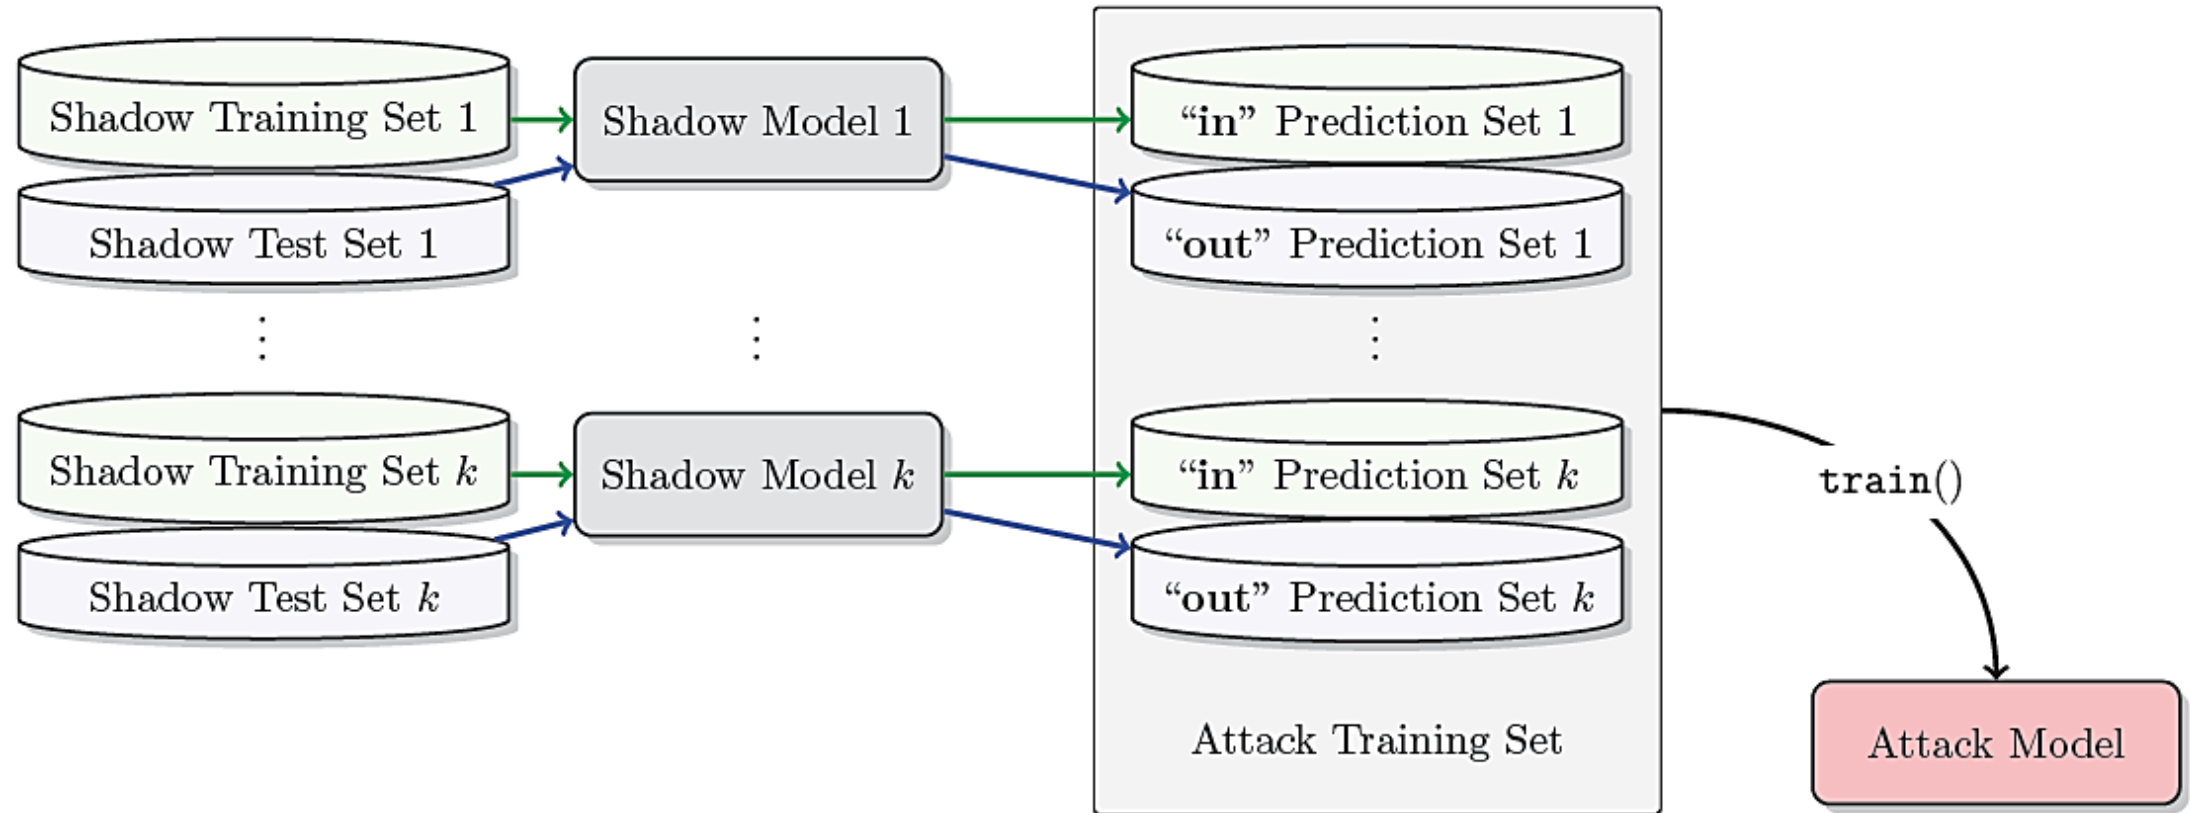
Shadow Training Set 1

Shadow Test Set 1

Shadow Model 1

“in” Prediction Set 1

“out” Prediction Set 1

⋮

⋮

⋮

Shadow Training Set $k$

Shadow Test Set $k$

Shadow Model $k$

“in” Prediction Set $k$

“out” Prediction Set $k$

Attack Training Set

train()

Attack Model